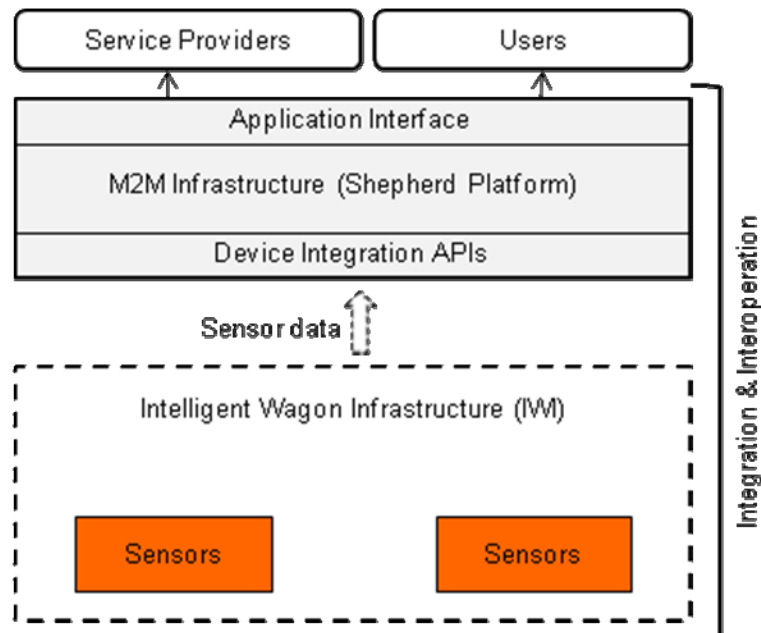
Service Providers

Users

Application Interface

M2M Infrastructure (Shepherd Platform)

Device Integration APIs

Sensor data

Intelligent Wagon Infrastructure (IWI)

Sensors

Sensors

Integration & Interoperation